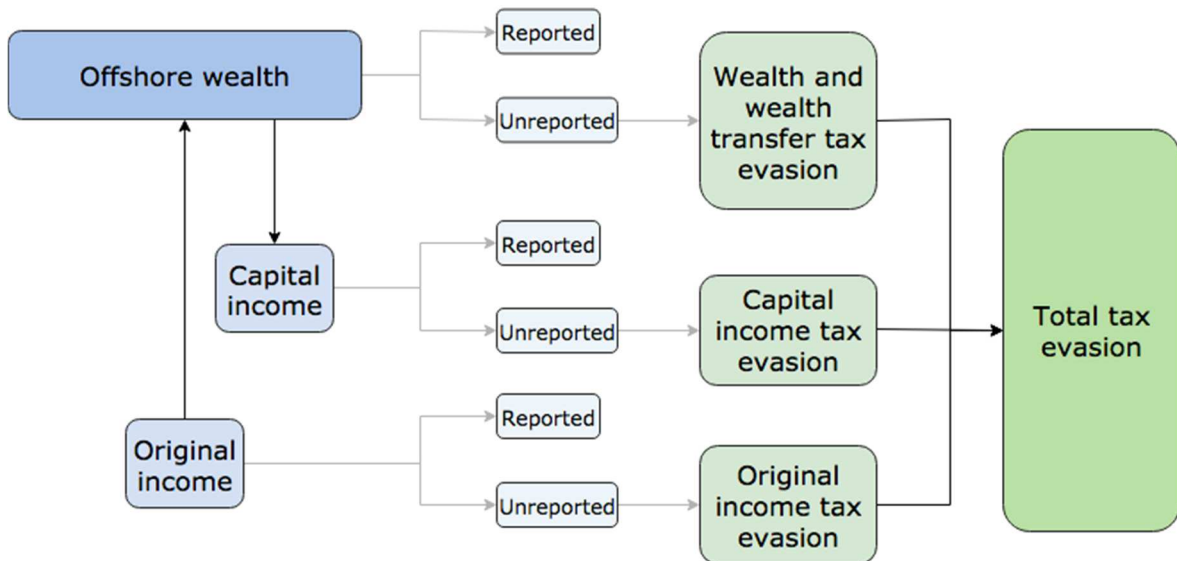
Offshore wealth

Reported

Unreported

Wealth and wealth transfer tax evasion

Capital income

Reported

Unreported

Capital income tax evasion

Total tax evasion

Original income

Reported

Unreported

Original income tax evasion